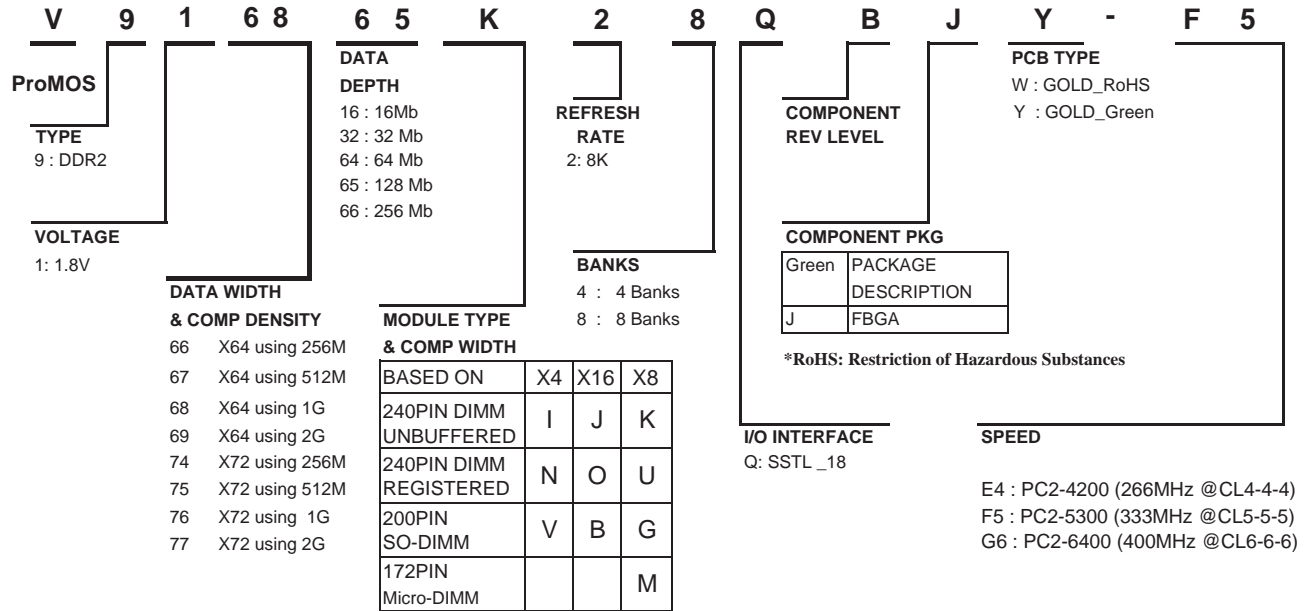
V 9 1 6 8 6 5 K 2 8 Q B J Y - F 5

ProMOS

TYPE
9 : DDR2

VOLTAGE
1: 1.8V

DATA WIDTH
& COMP DENSITY
66 X64 using 256M
67 X64 using 512M
68 X64 using 1G
69 X64 using 2G
74 X72 using 256M
75 X72 using 512M
76 X72 using 1G
77 X72 using 2G

DATA
DEPTH
16 : 16Mb
32 : 32 Mb
64 : 64 Mb
65 : 128 Mb
66 : 256 Mb

MODULE TYPE
& COMP WIDTH

| BASED ON | X4 | X16 | X8 |
|---|---|---|---|
| 240PIN DIMM UNBUFFERED | I | J | K |
| 240PIN DIMM REGISTERED | N | O | U |
| 200PIN SO-DIMM | V | B | G |
| 172PIN Micro-DIMM | | | M |

REFRESH
RATE
2: 8K

BANKS
4 : 4 Banks
8 : 8 Banks

COMPONENT
REV LEVEL

COMPONENT PKG

| Green | PACKAGE DESCRIPTION |
|---|---|
| J | FBGA |

*RoHS: Restriction of Hazardous Substances

I/O INTERFACE
Q: SSTL _18

PCB TYPE
W : GOLD_RoHS
Y : GOLD_Green

SPEED

E4 : PC2-4200 (266MHz @CL4-4-4)
F5 : PC2-5300 (333MHz @CL5-5-5)
G6 : PC2-6400 (400MHz @CL6-6-6)